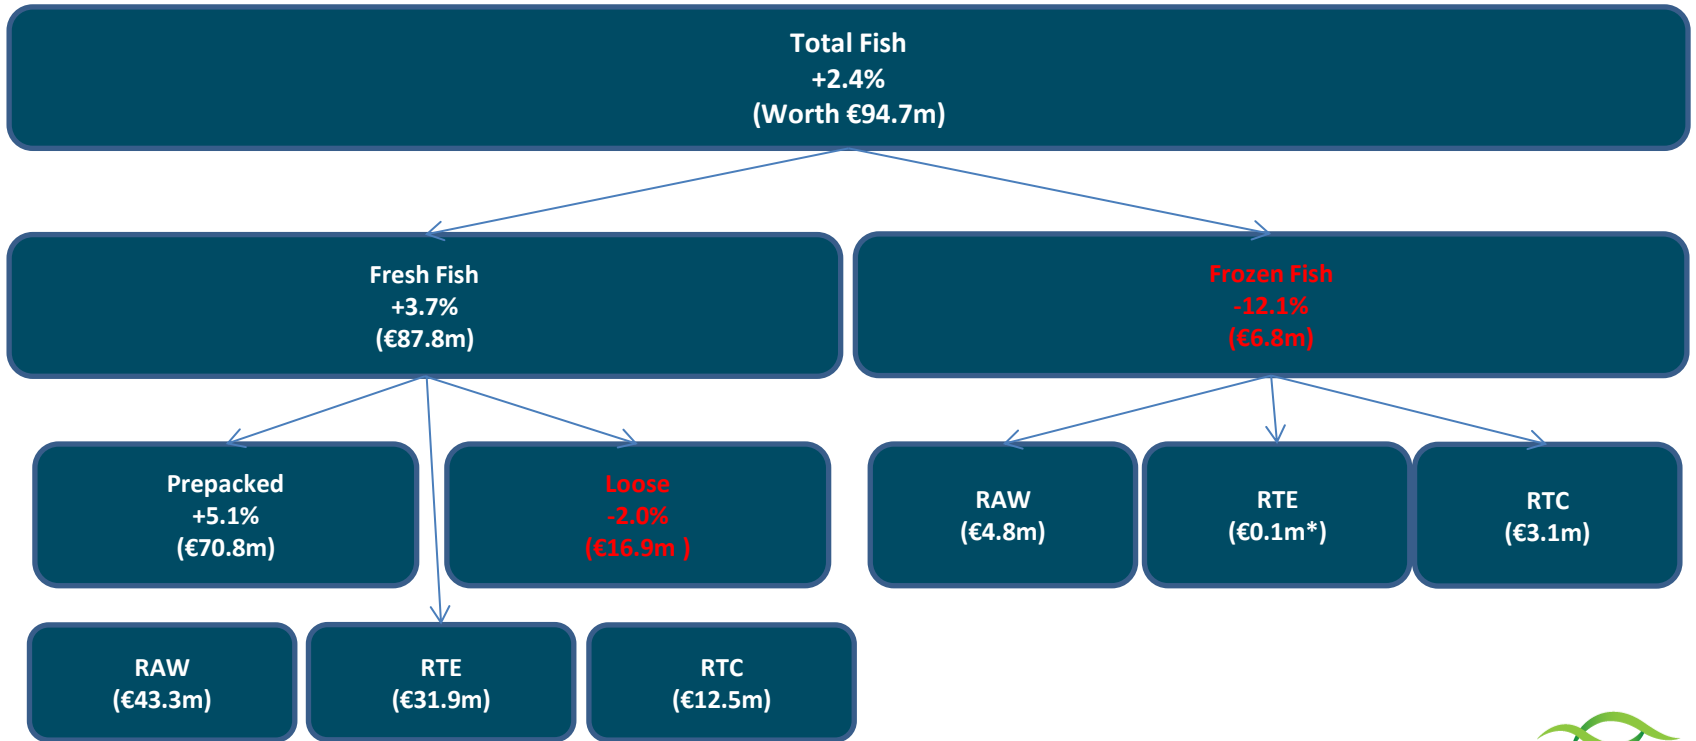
Total Fish
+2.4%
(Worth €94.7m)

Fresh Fish
+3.7%
(€87.8m)

Frozen Fish
-12.1%
(€6.8m)

Prepacked
+5.1%
(€70.8m)

Loose
-2.0%
(€16.9m )

RAW
(€4.8m)

RTE
(€0.1m*)

RTC
(€3.1m)

RAW
(€43.3m)

RTE
(€31.9m)

RTC
(€12.5m)